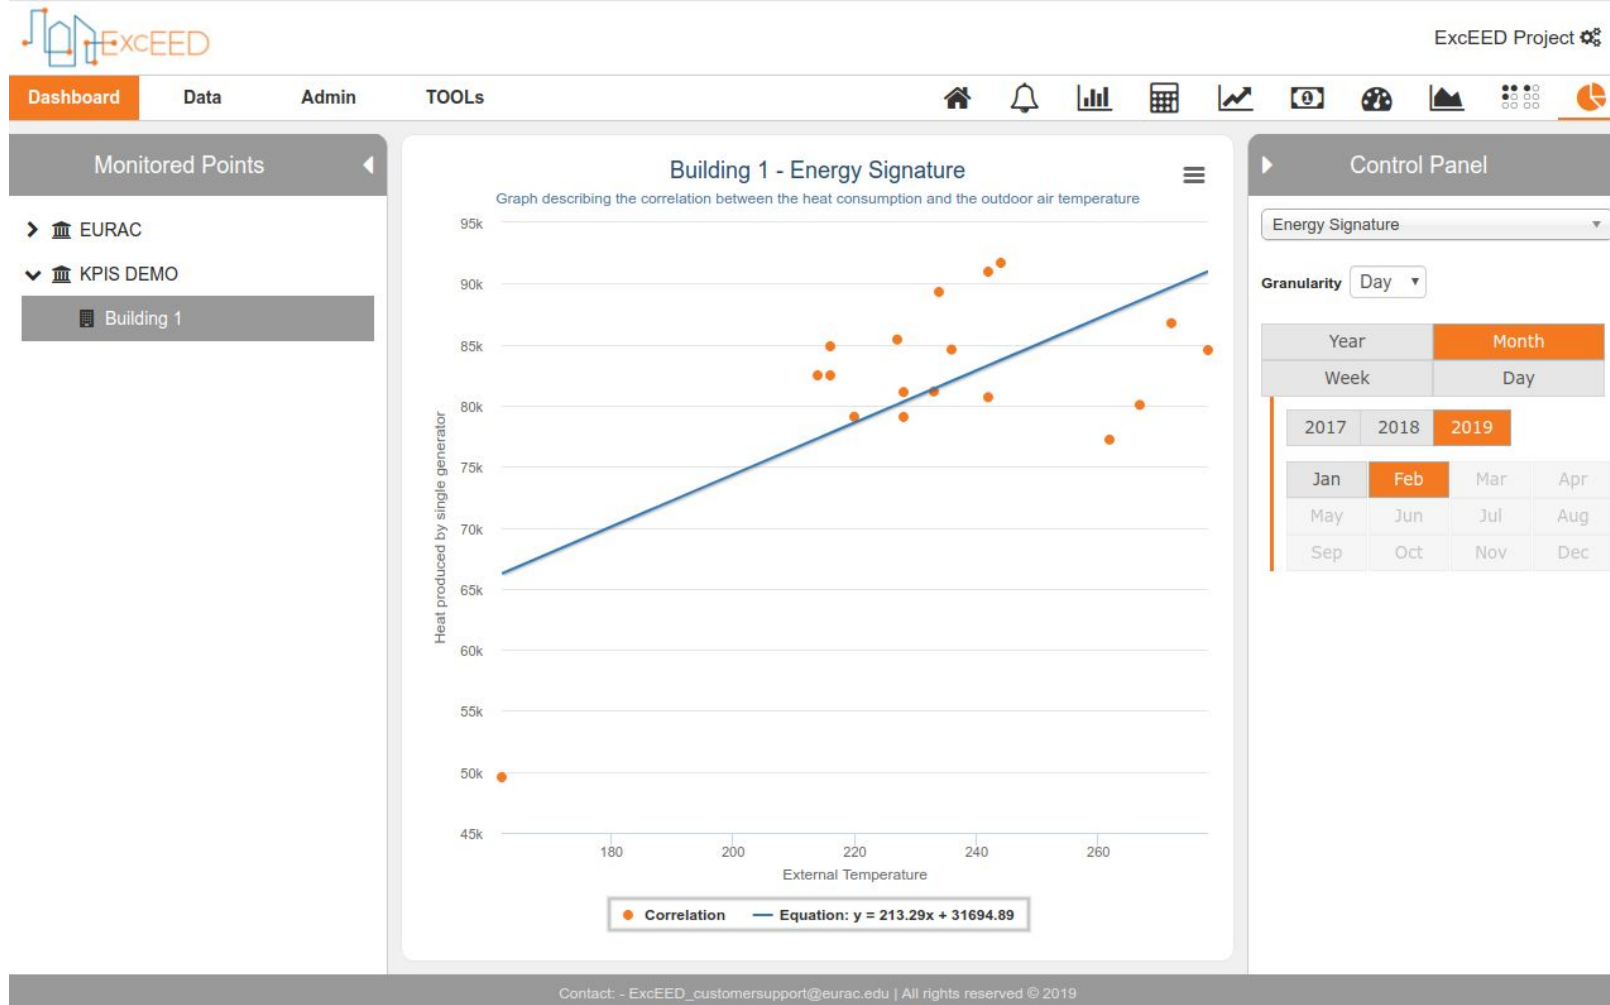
ExcEED

ExcEED Project

Dashboard Data Admin TOOLs

Monitored Points

EURAC

KPIS DEMO

Building 1

Building 1 - Energy Signature

Graph describing the correlation between the heat consumption and the outdoor air temperature

95k
90k
85k
80k
75k
70k
65k
60k
55k
50k
45k

Heat produced by single generator

180 200 220 240 260

External Temperature

Correlation — Equation: y = 213.29x + 31694.89

Control Panel

Energy Signature

Granularity Day

| Year | Month |
|---|---|
| Week | Day |

| 2017 | 2018 | 2019 |
|---|---|---|

| Jan | Feb | Mar | Apr |
|---|---|---|---|
| May | Jun | Jul | Aug |
| Sep | Oct | Nov | Dec |

Contact: - ExcEED_customersupport@eurac.edu | All rights reserved © 2019